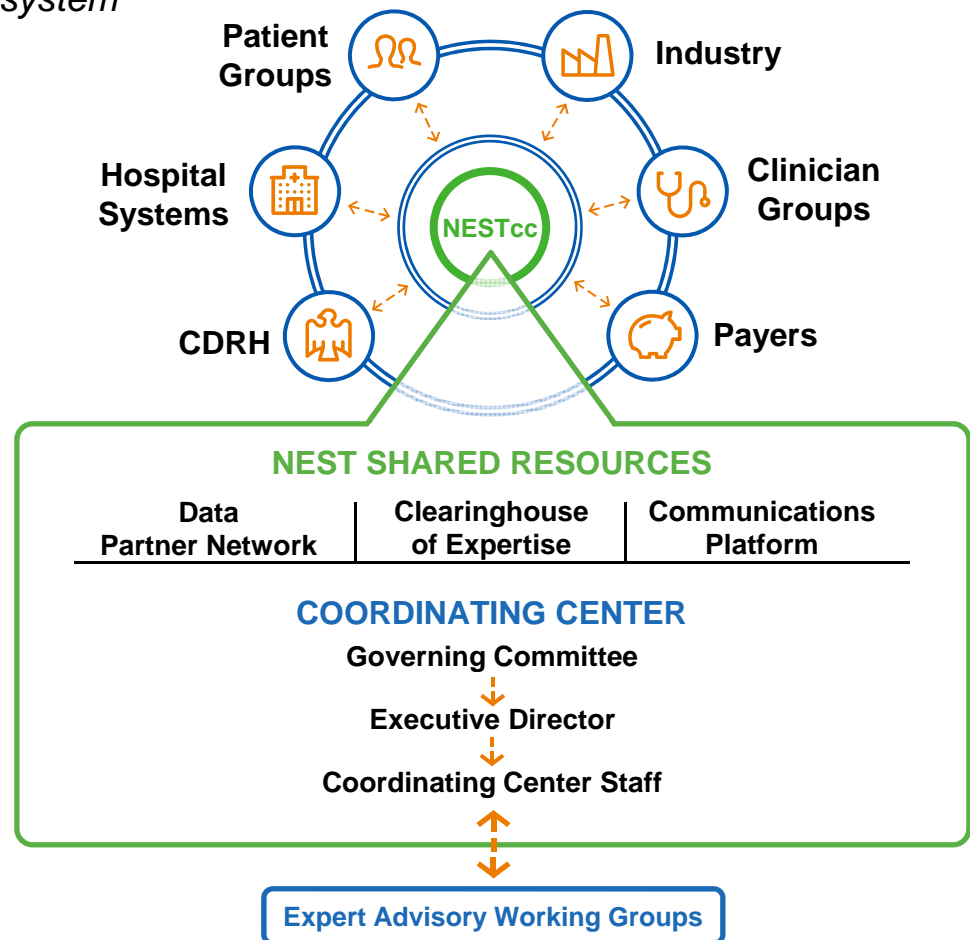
System

Patient Groups

Industry

Hospital Systems

NESTcc

Clinician Groups

CDRH

Payers

NEST SHARED RESOURCES

| Data Partner Network | Clearinghouse of Expertise | Communications Platform |
|---|---|---|

COORDINATING CENTER

Governing Committee

Executive Director

Coordinating Center Staff

Expert Advisory Working Groups